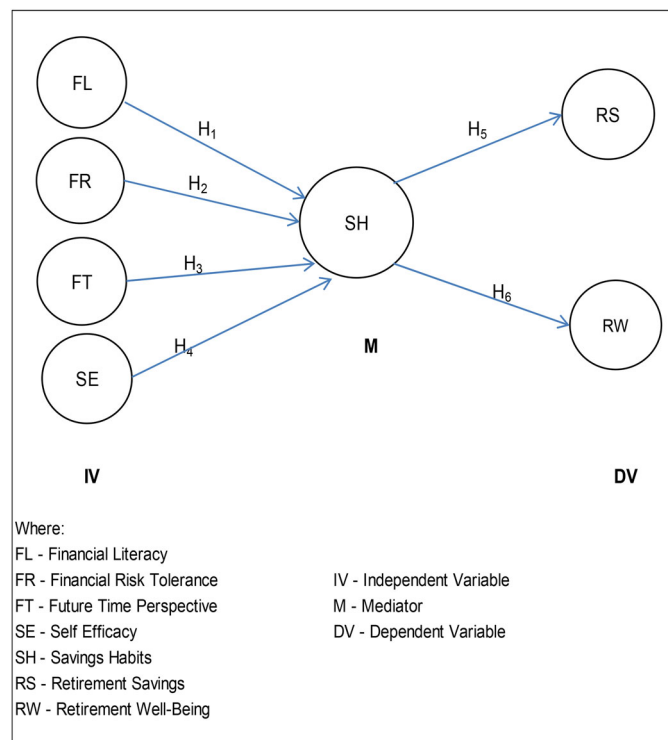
FL

FR

FT

SE

$H_1$

$H_2$

$H_3$

$H_4$

SH

M

$H_5$

$H_6$

RS

RW

IV

DV

Where:
FL - Financial Literacy
FR - Financial Risk Tolerance
FT - Future Time Perspective
SE - Self Efficacy
SH - Savings Habits
RS - Retirement Savings
RW - Retirement Well-Being

IV - Independent Variable
M - Mediator
DV - Dependent Variable